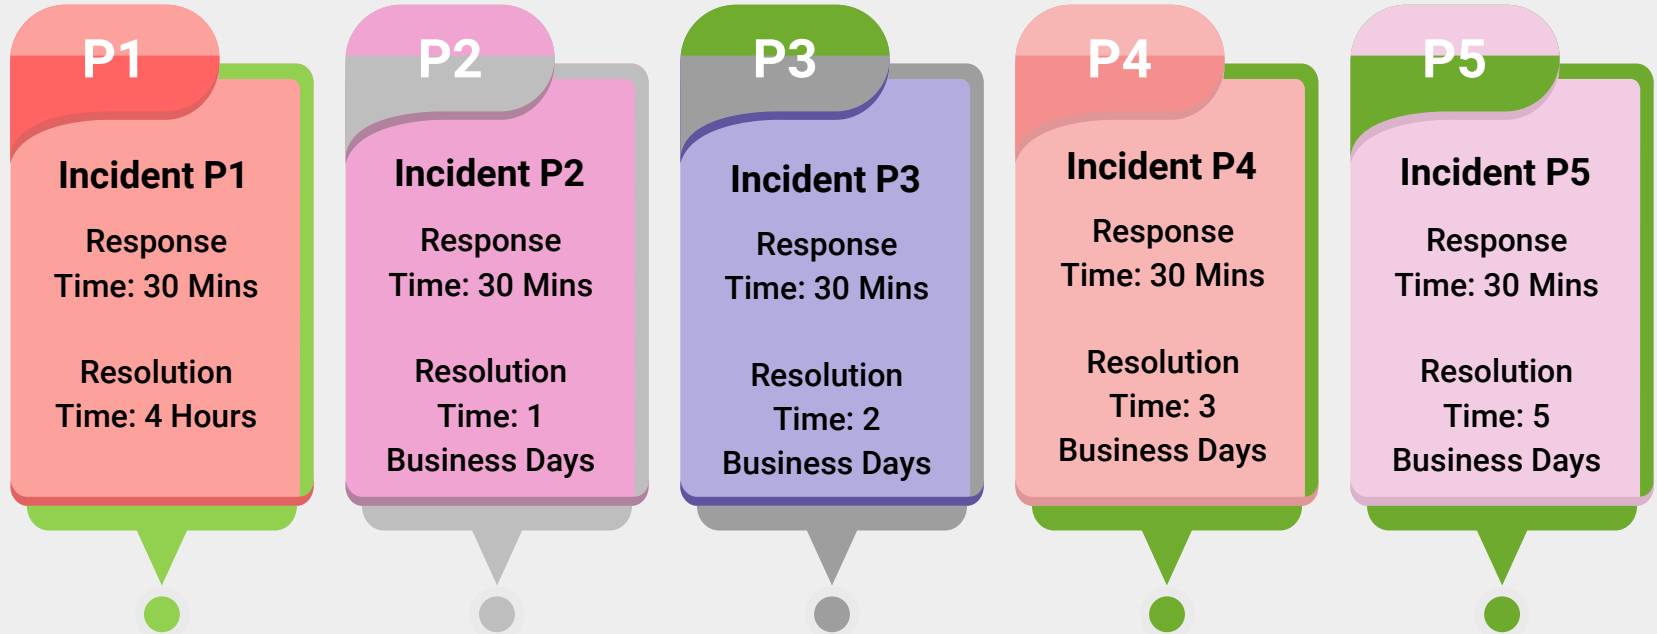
P1

Incident P1

Response Time: 30 Mins

Resolution Time: 4 Hours

P2

Incident P2

Response Time: 30 Mins

Resolution Time: 1 Business Days

P3

Incident P3

Response Time: 30 Mins

Resolution Time: 2 Business Days

P4

Incident P4

Response Time: 30 Mins

Resolution Time: 3 Business Days

P5

Incident P5

Response Time: 30 Mins

Resolution Time: 5 Business Days